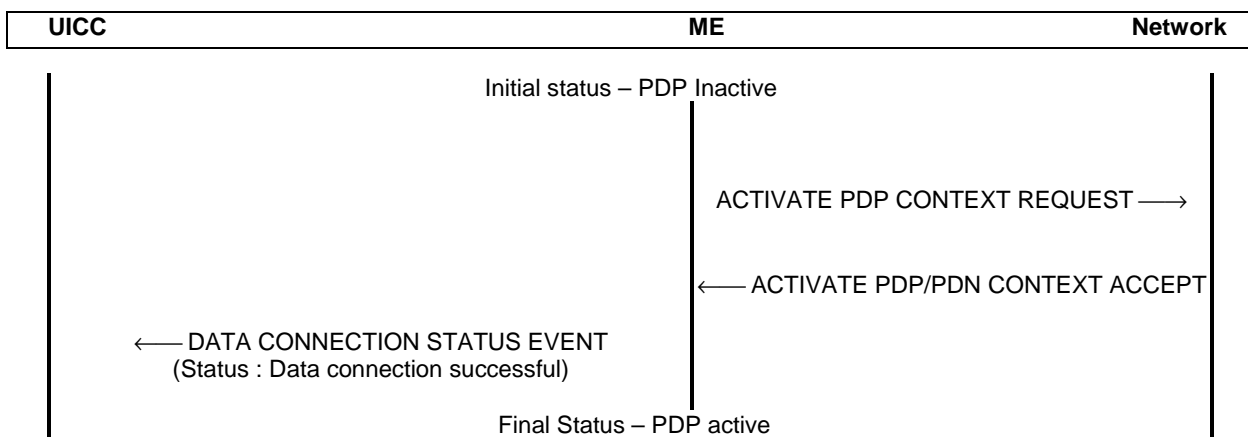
| UICC | ME | Network |
|---|---|---|

Initial status – PDP Inactive

ACTIVATE PDP CONTEXT REQUEST ⟶

⟵ ACTIVATE PDP/PDN CONTEXT ACCEPT

⟵ DATA CONNECTION STATUS EVENT
(Status : Data connection successful)

Final Status – PDP active